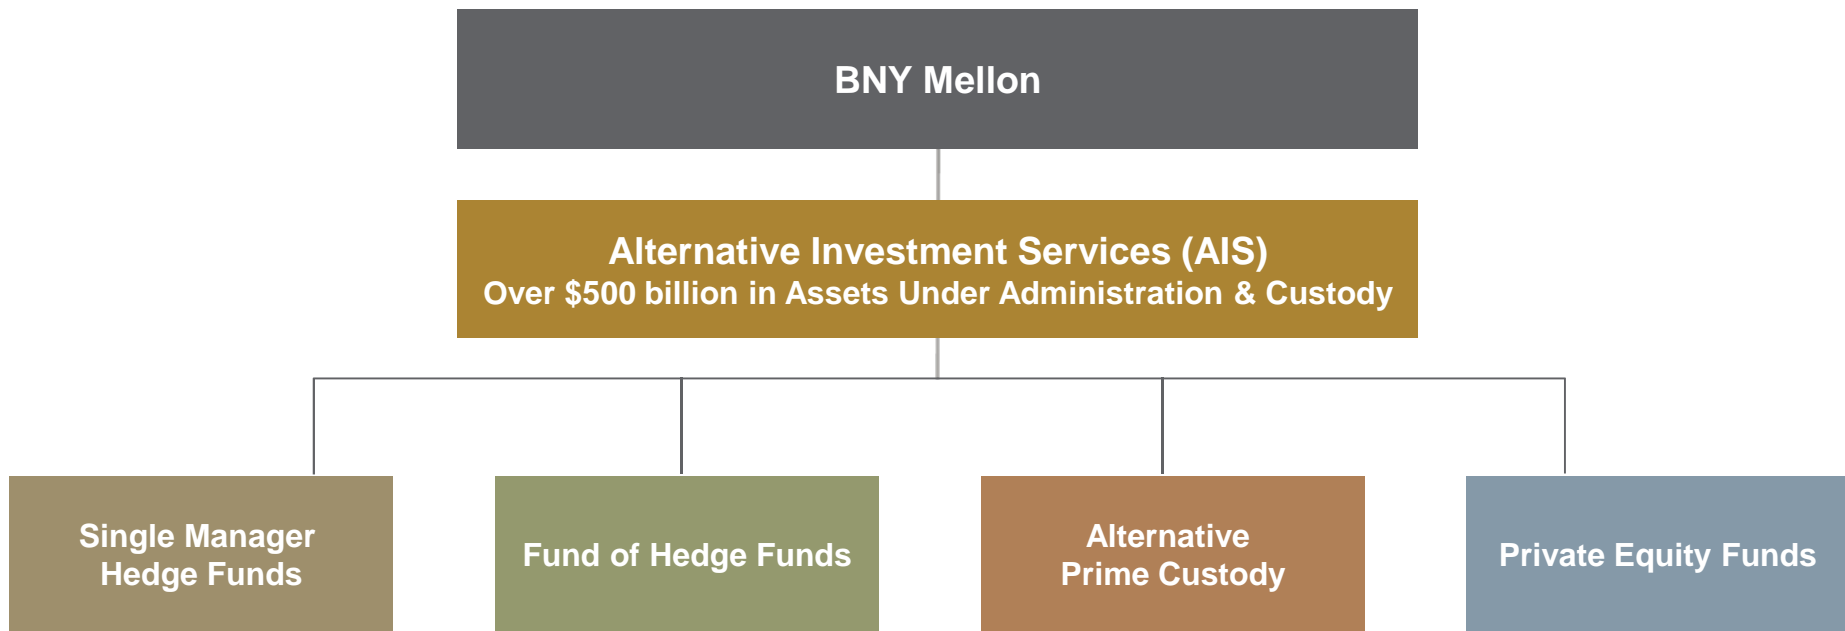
BNY Mellon

Alternative Investment Services (AIS)
Over \$500 billion in Assets Under Administration & Custody

Single Manager Hedge Funds

Fund of Hedge Funds

Alternative Prime Custody

Private Equity Funds